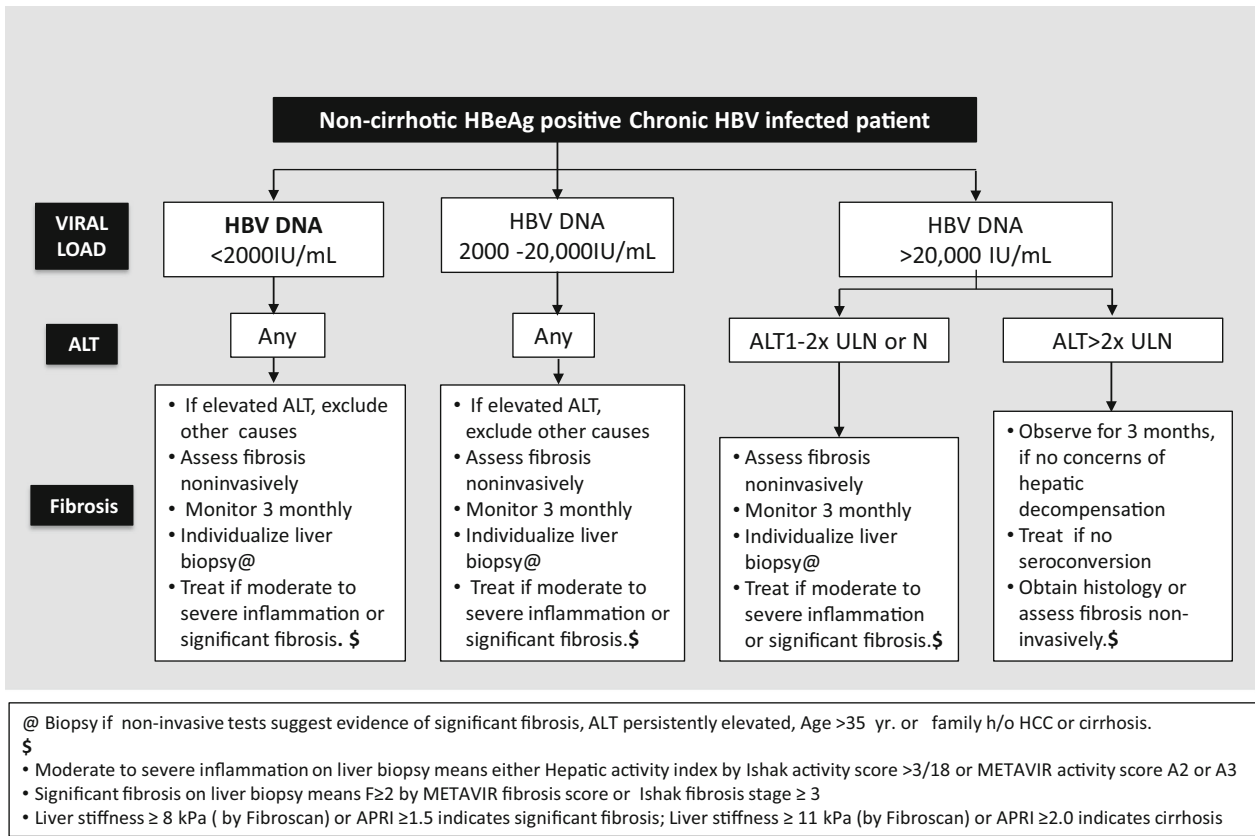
Non-cirrhotic HBeAg positive Chronic HBV infected patient

VIRAL LOAD

HBV DNA <2000IU/mL

HBV DNA 2000 -20,000IU/mL

HBV DNA >20,000 IU/mL

ALT

Any

Any

ALT1-2x ULN or N

ALT>2x ULN

Fibrosis

• If elevated ALT, exclude other causes
• Assess fibrosis noninvasively
• Monitor 3 monthly
• Individualize liver biopsy@
• Treat if moderate to severe inflammation or significant fibrosis. $

• If elevated ALT, exclude other causes
• Assess fibrosis noninvasively
• Monitor 3 monthly
• Individualize liver biopsy@
• Treat if moderate to severe inflammation or significant fibrosis.$

• Assess fibrosis noninvasively
• Monitor 3 monthly
• Individualize liver biopsy@
• Treat if moderate to severe inflammation or significant fibrosis.$

• Observe for 3 months, if no concerns of hepatic decompensation
• Treat if no seroconversion
• Obtain histology or assess fibrosis non-invasively.$

@ Biopsy if non-invasive tests suggest evidence of significant fibrosis, ALT persistently elevated, Age >35 yr. or family h/o HCC or cirrhosis.
$
• Moderate to severe inflammation on liver biopsy means either Hepatic activity index by Ishak activity score >3/18 or METAVIR activity score A2 or A3
• Significant fibrosis on liver biopsy means F≥2 by METAVIR fibrosis score or Ishak fibrosis stage ≥ 3
• Liver stiffness ≥ 8 kPa ( by Fibroscan) or APRI ≥1.5 indicates significant fibrosis; Liver stiffness ≥ 11 kPa (by Fibroscan) or APRI ≥2.0 indicates cirrhosis